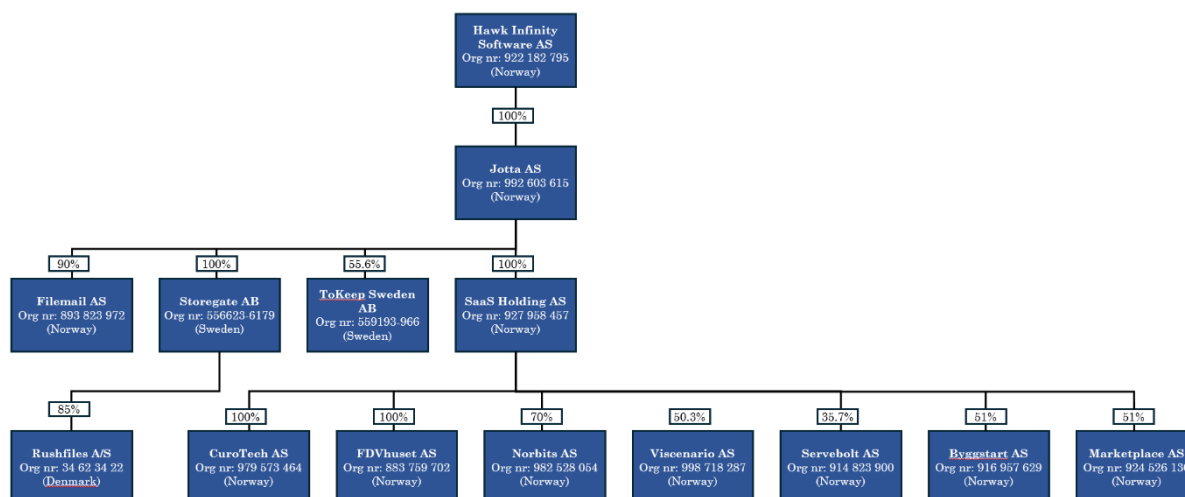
Hawk Infinity Software AS
Org nr: 922 182 795
(Norway)

100%

Jotta AS
Org nr: 992 603 615
(Norway)

90%

Filemail AS
Org nr: 893 823 972
(Norway)

100%

Storegate AB
Org nr: 556623-6179
(Sweden)

55.6%

ToKeep Sweden AB
Org nr: 559193-966
(Sweden)

100%

SaaS Holding AS
Org nr: 927 958 457
(Norway)

85%

Rushfiles A/S
Org nr: 34 62 34 22
(Denmark)

100%

CuroTech AS
Org nr: 979 573 464
(Norway)

100%

FDVhuset AS
Org nr: 883 759 702
(Norway)

70%

Norbits AS
Org nr: 982 528 054
(Norway)

50.3%

Viscenario AS
Org nr: 998 718 287
(Norway)

35.7%

Servebolt AS
Org nr: 914 823 900
(Norway)

51%

Byggstart AS
Org nr: 916 957 629
(Norway)

51%

Marketplace AS
Org nr: 924 526 13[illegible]
(Norway)